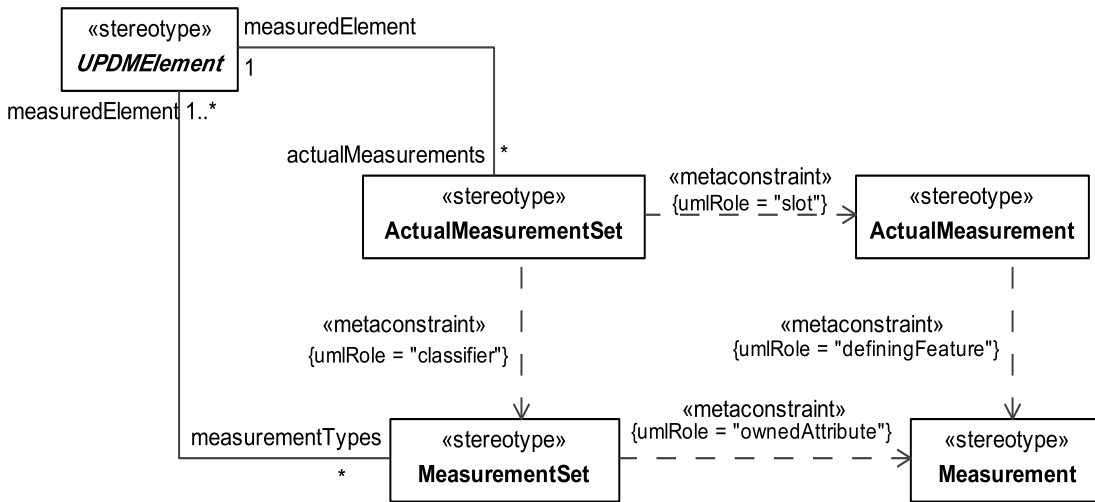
«stereotype»
*UPDMElement*

measuredElement
1

measuredElement 1..*

actualMeasurements *

«stereotype»
ActualMeasurementSet

«metaconstraint»
{umlRole = "slot"}

«stereotype»
ActualMeasurement

«metaconstraint»
{umlRole = "classifier"}

«metaconstraint»
{umlRole = "definingFeature"}

measurementTypes
*

«stereotype»
MeasurementSet

«metaconstraint»
{umlRole = "ownedAttribute"}

«stereotype»
Measurement